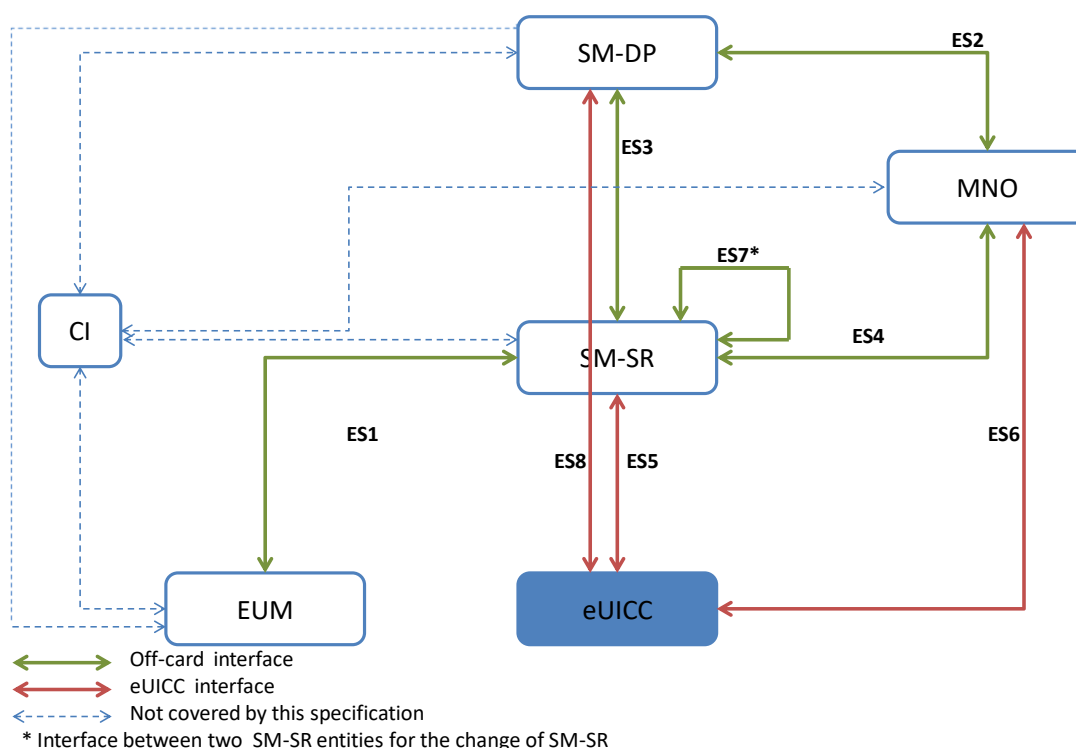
SM-DP

ES2

ES3

MNO

ES7*

CI

SM-SR

ES4

ES1

ES8

ES5

ES6

EUM

eUICC

Off-card interface
eUICC interface
Not covered by this specification
* Interface between two SM-SR entities for the change of SM-SR